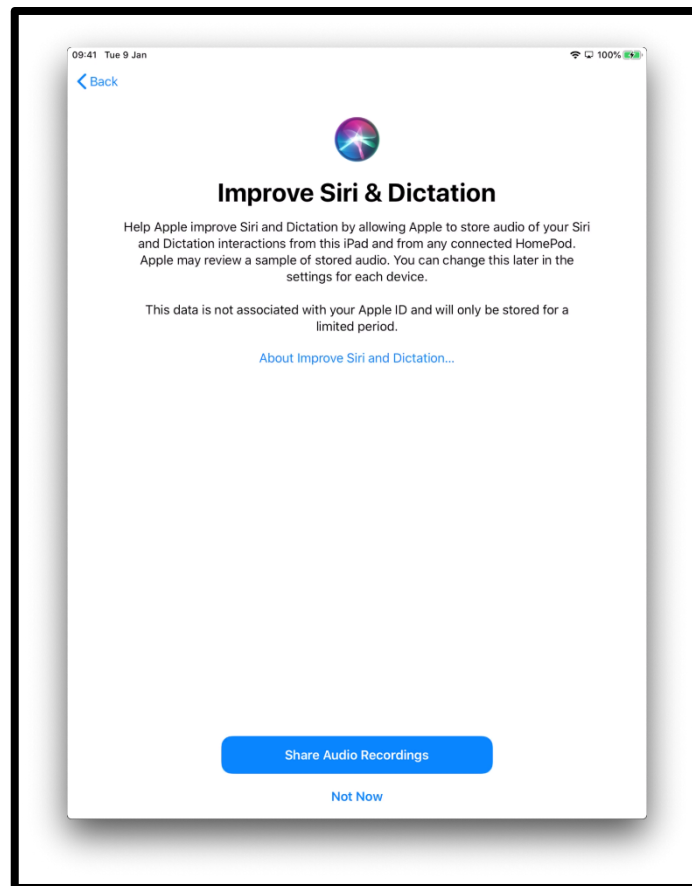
09:41 Tue 9 Jan

100%

Back

Improve Siri & Dictation

Help Apple improve Siri and Dictation by allowing Apple to store audio of your Siri and Dictation interactions from this iPad and from any connected HomePod. Apple may review a sample of stored audio. You can change this later in the settings for each device.

This data is not associated with your Apple ID and will only be stored for a limited period.

About Improve Siri and Dictation...

Share Audio Recordings

Not Now